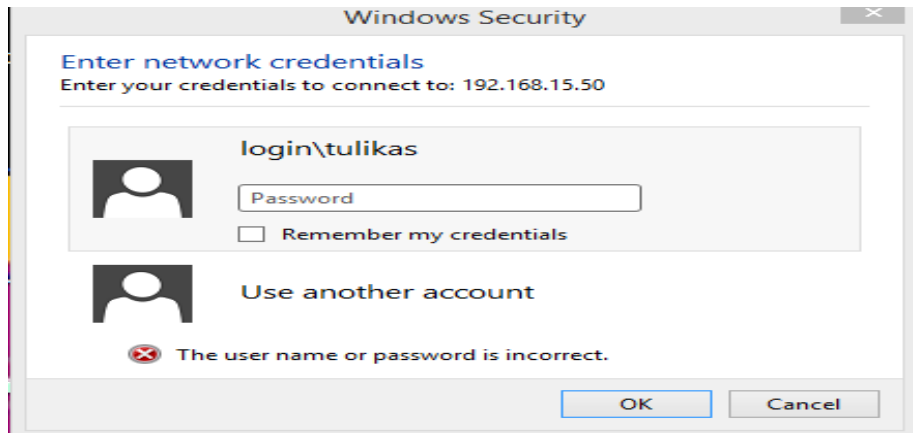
Windows Security

Enter network credentials
Enter your credentials to connect to: 192.168.15.50

login\tulikas

Password

Remember my credentials

Use another account

The user name or password is incorrect.

OK

Cancel